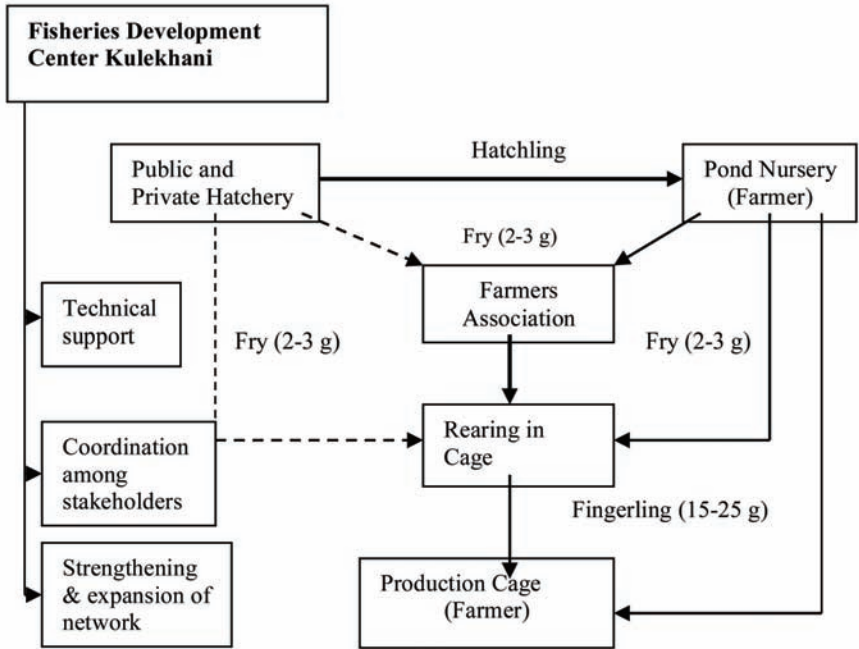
Fisheries Development Center Kulekhani

Public and Private Hatchery

Hatchling

Pond Nursery (Farmer)

Fry (2-3 g)

Farmers Association

Technical support

Fry (2-3 g)

Fry (2-3 g)

Coordination among stakeholders

Rearing in Cage

Fingerling (15-25 g)

Strengthening & expansion of network

Production Cage (Farmer)